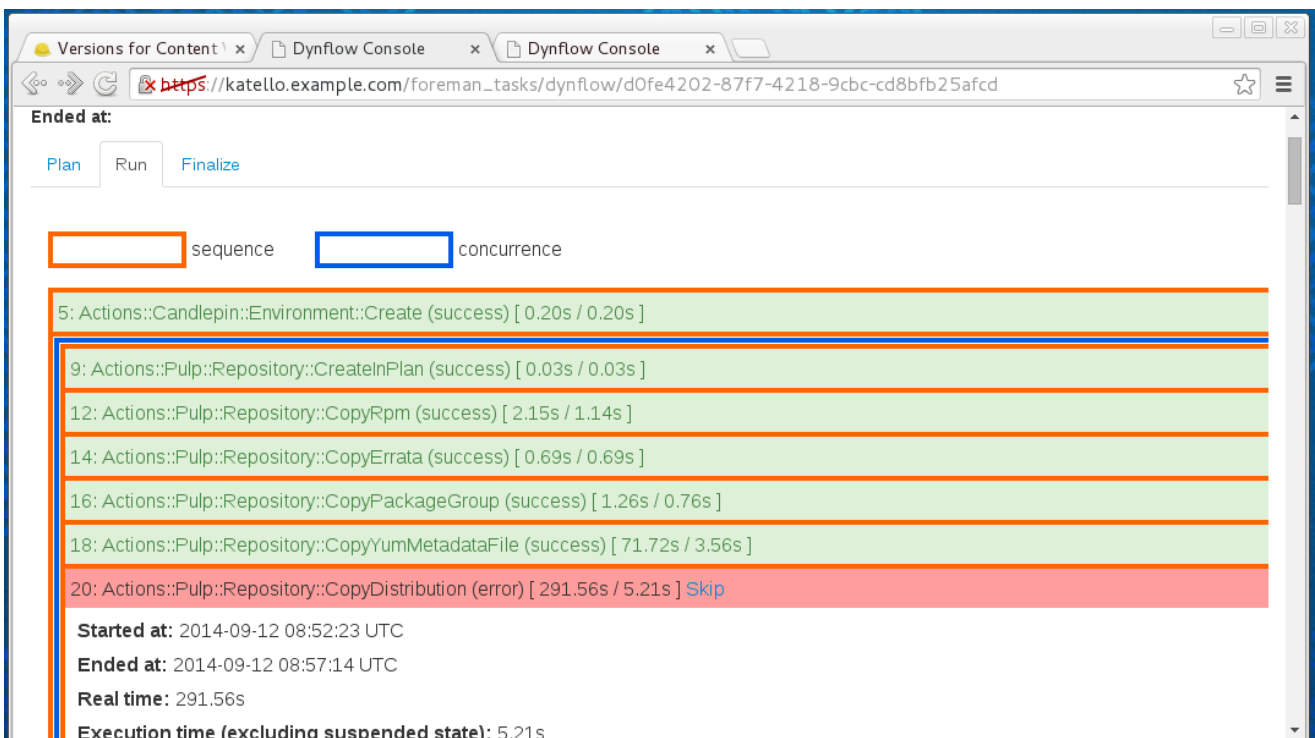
Versions for Content ×
Dynflow Console ×
Dynflow Console ×

https://katello.example.com/foreman_tasks/dynflow/d0fe4202-87f7-4218-9cbc-cd8bfb25afcd

Ended at:

Plan Run Finalize

sequence concurrence

5: Actions::Candlepin::Environment::Create (success) [ 0.20s / 0.20s ]

9: Actions::Pulp::Repository::CreateInPlan (success) [ 0.03s / 0.03s ]

12: Actions::Pulp::Repository::CopyRpm (success) [ 2.15s / 1.14s ]

14: Actions::Pulp::Repository::CopyErrata (success) [ 0.69s / 0.69s ]

16: Actions::Pulp::Repository::CopyPackageGroup (success) [ 1.26s / 0.76s ]

18: Actions::Pulp::Repository::CopyYumMetadataFile (success) [ 71.72s / 3.56s ]

20: Actions::Pulp::Repository::CopyDistribution (error) [ 291.56s / 5.21s ] Skip

Started at: 2014-09-12 08:52:23 UTC

Ended at: 2014-09-12 08:57:14 UTC

Real time: 291.56s

Execution time (excluding suspended state): 5.21s